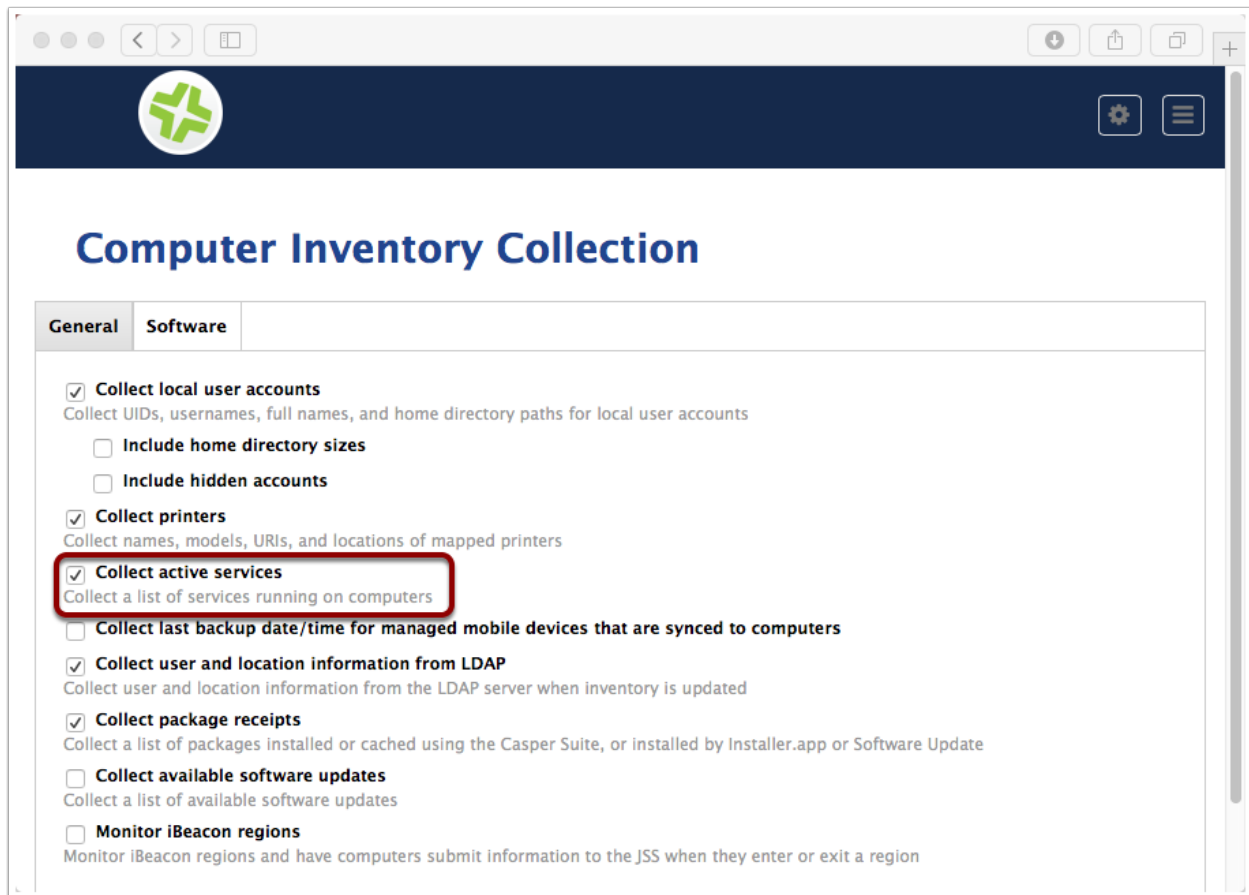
Computer Inventory Collection

General Software

Collect local user accounts
Collect UIDs, usernames, full names, and home directory paths for local user accounts

Include home directory sizes

Include hidden accounts

Collect printers
Collect names, models, URIs, and locations of mapped printers

Collect active services
Collect a list of services running on computers

Collect last backup date/time for managed mobile devices that are synced to computers

Collect user and location information from LDAP
Collect user and location information from the LDAP server when inventory is updated

Collect package receipts
Collect a list of packages installed or cached using the Casper Suite, or installed by Installer.app or Software Update

Collect available software updates
Collect a list of available software updates

Monitor iBeacon regions
Monitor iBeacon regions and have computers submit information to the JSS when they enter or exit a region